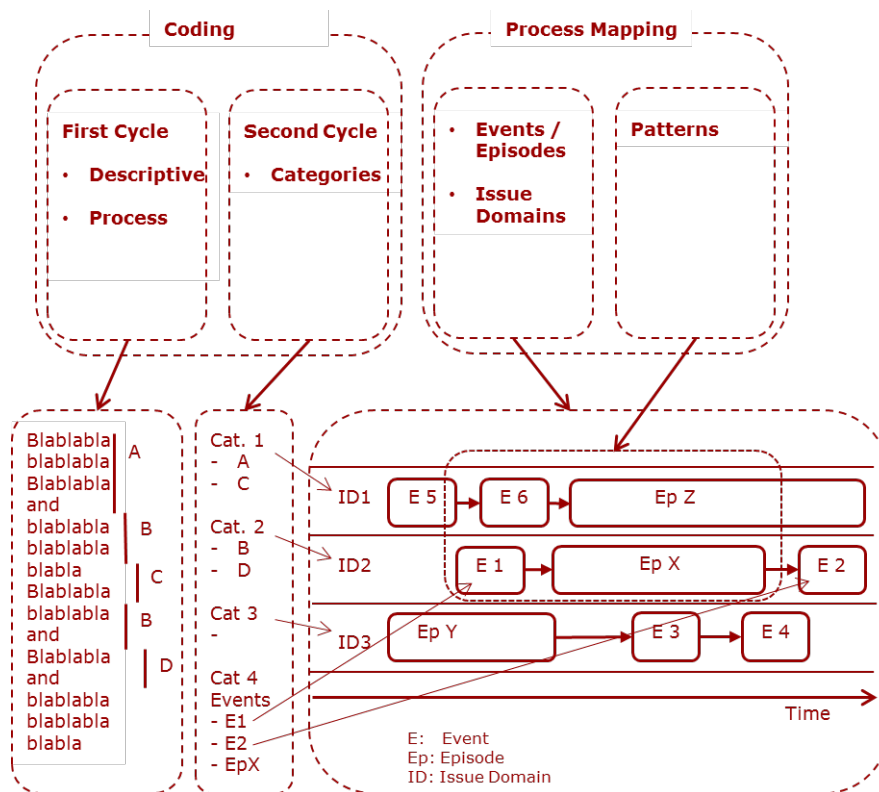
Coding

First Cycle

- Descriptive
- Process

Second Cycle

- Categories

Process Mapping

- Events / Episodes
- Issue Domains

Patterns

Blablabla blablabla Blablabla and blablabla blablabla blabla Blablabla blablabla and Blablabla and blablabla blablabla blabla

A
B
C
B
D

Cat. 1
- A
- C

Cat. 2
- B
- D

Cat 3
-

Cat 4 Events
- E1
- E2
- EpX

ID1
E 5
E 6
Ep Z

ID2
E 1
Ep X
E 2

ID3
Ep Y
E 3
E 4

Time

E: Event
Ep: Episode
ID: Issue Domain